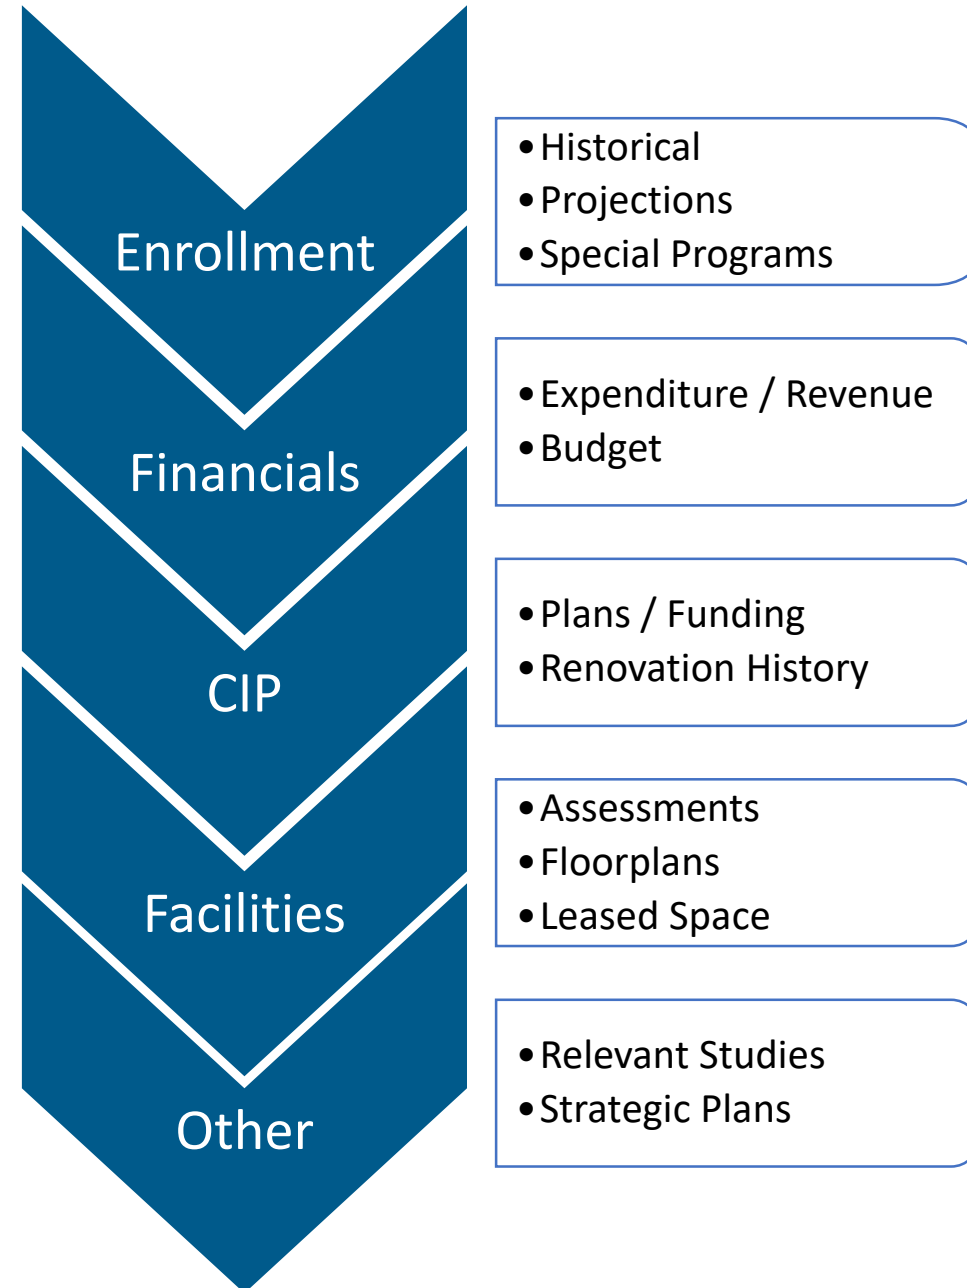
Enrollment

- Historical
- Projections
- Special Programs

Financials

- Expenditure / Revenue
- Budget

CIP

- Plans / Funding
- Renovation History

Facilities

- Assessments
- Floorplans
- Leased Space

Other

- Relevant Studies
- Strategic Plans